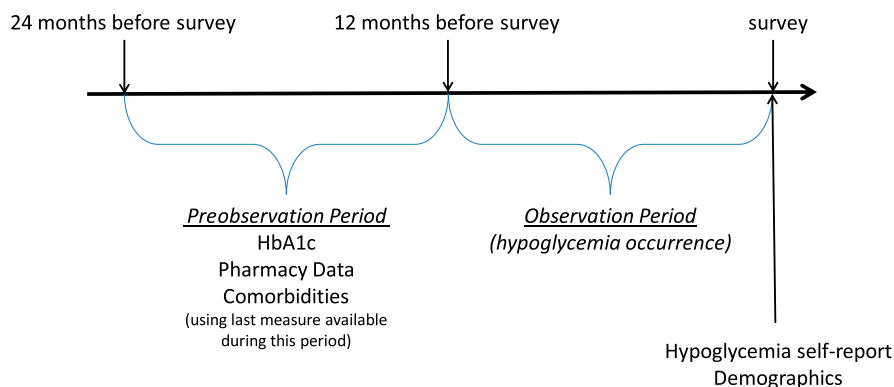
24 months before survey

12 months before survey

survey

Preobservation Period
HbA1c
Pharmacy Data
Comorbidities
(using last measure available during this period)

Observation Period
(hypoglycemia occurrence)

Hypoglycemia self-report
Demographics